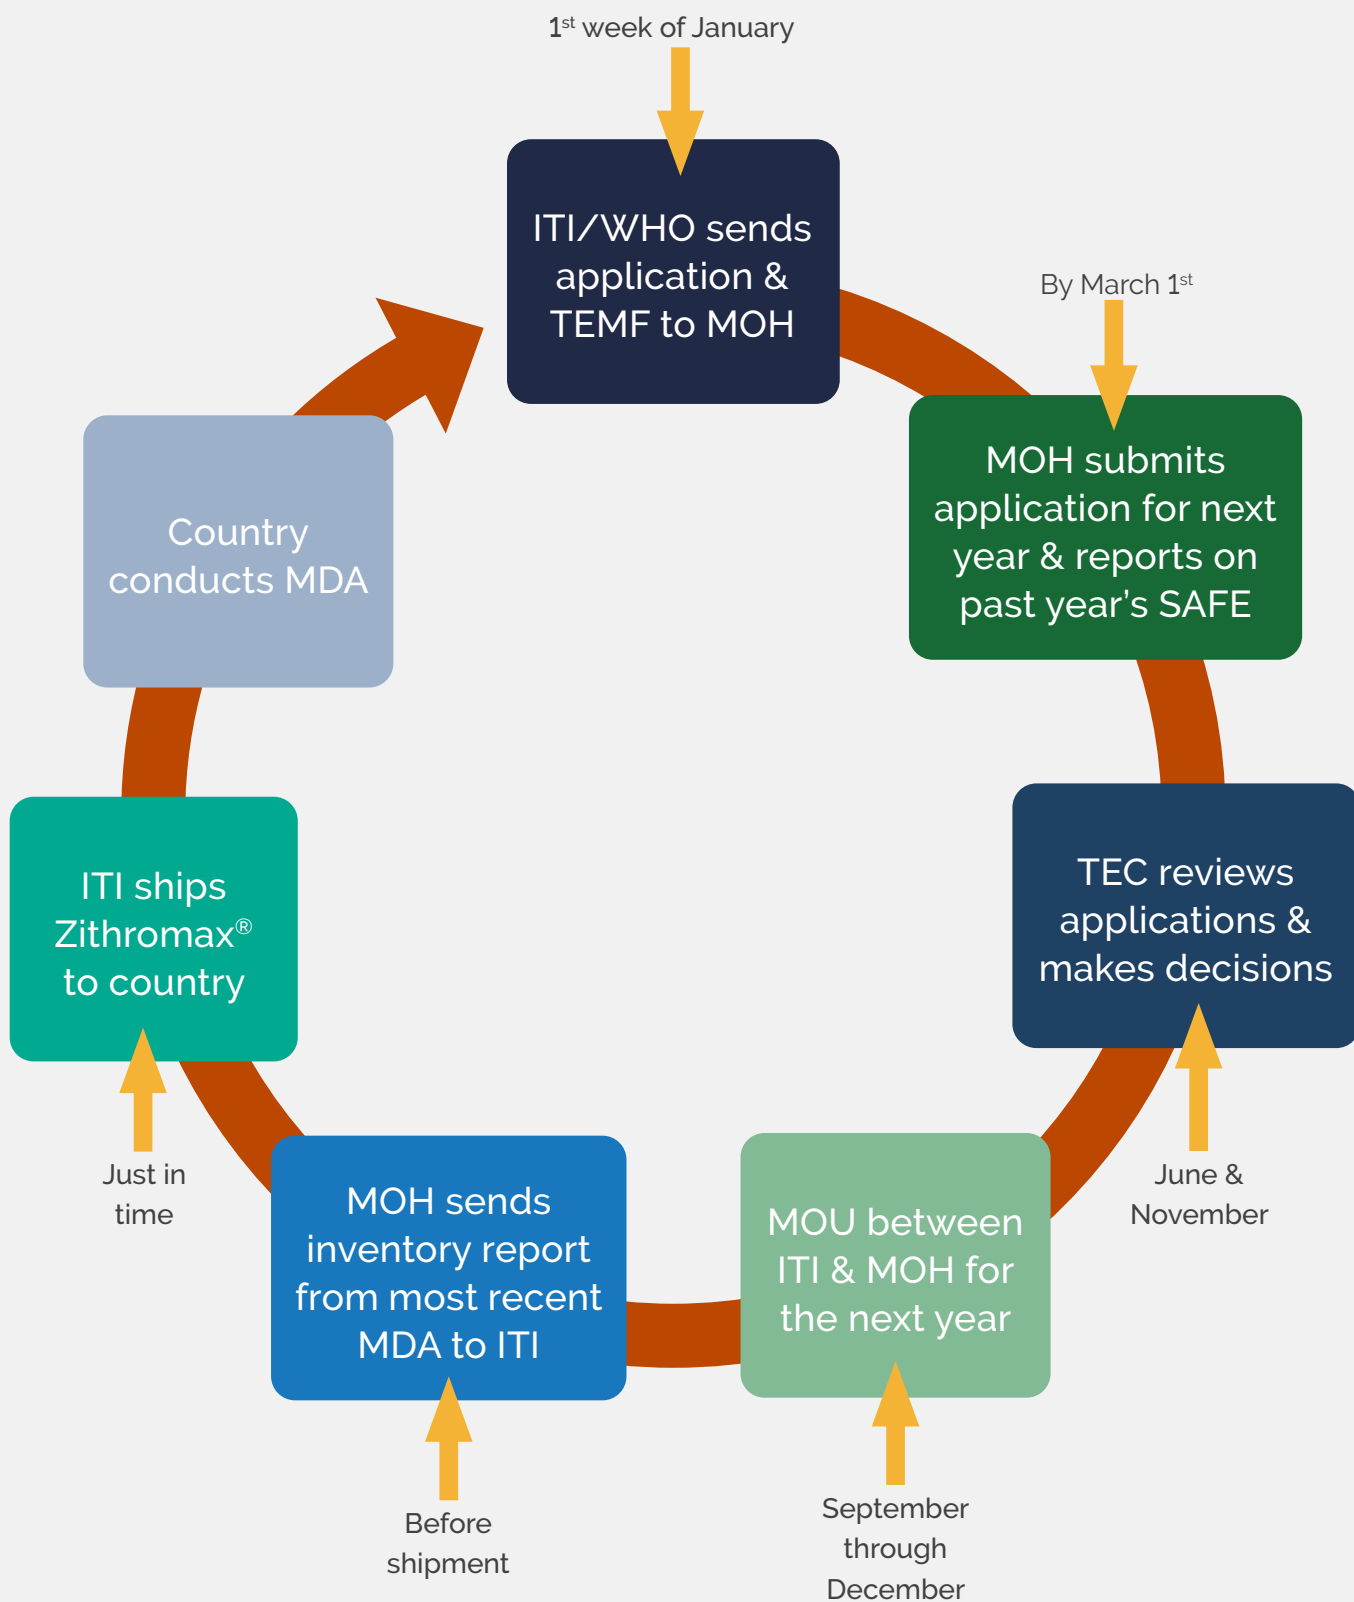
1$^{st}$ week of January

ITI/WHO sends application & TEMF to MOH

By March 1$^{st}$

MOH submits application for next year & reports on past year's SAFE

TEC reviews applications & makes decisions

June & November

MOU between ITI & MOH for the next year

September through December

MOH sends inventory report from most recent MDA to ITI

Before shipment

ITI ships Zithromax® to country

Just in time

Country conducts MDA